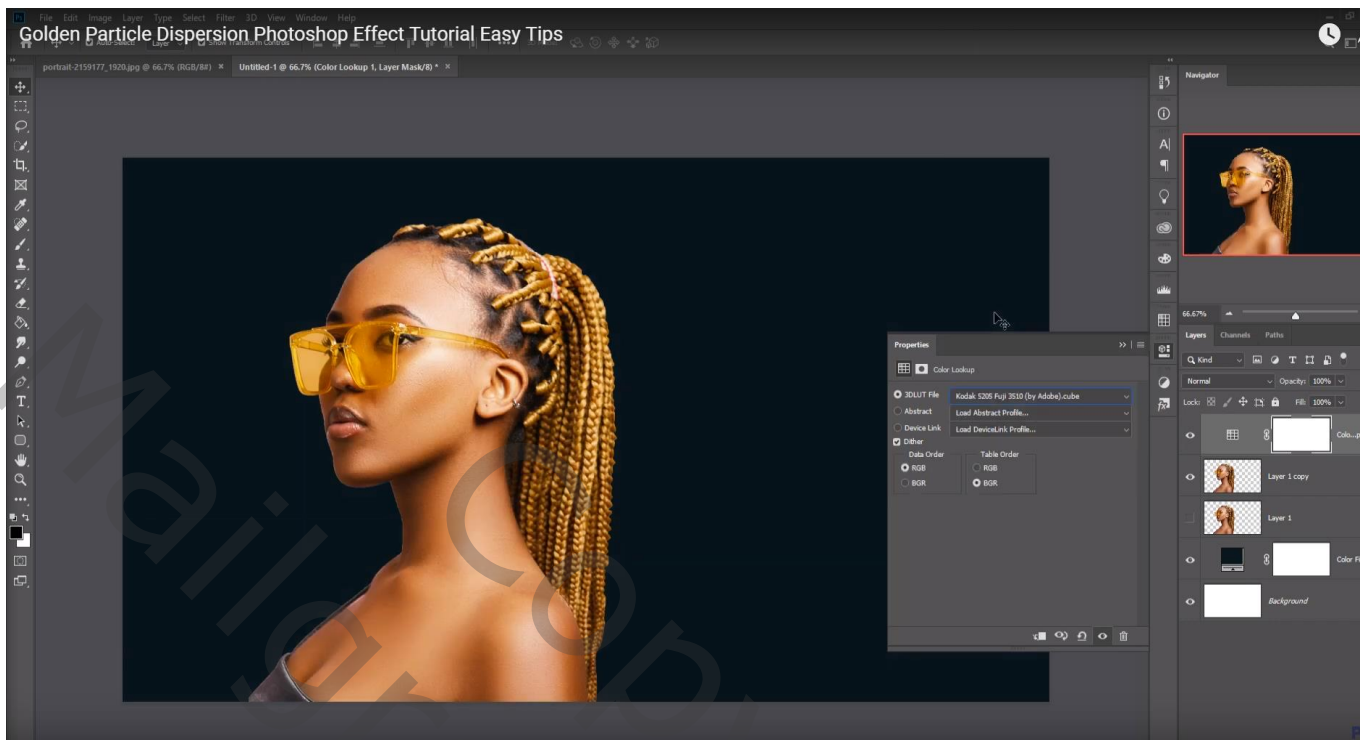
Golden Particle Dispersion Photoshop Effect Tutorial Easy Tips

File Edit Image Layer Type Select Filter 3D View Window Help

portrait-2159177_1920.jpg @ 66.7% (RGB/8#) ×   Untitled-1 @ 66.7% (Color Lookup 1, Layer Mask/8) * ×

Navigator

66.67%

Properties

Color Lookup

3DLUT File   Kodak 5205 Fuji 3510 (by Adobe).cube
Abstract   Load Abstract Profile...
Device Link   Load DeviceLink Profile...
Dither
Data Order   Table Order
RGB   RGB
BGR   BGR

Layers   Channels   Paths

Kind
Normal   Opacity: 100%
Lock:   Fill: 100%

Colo...
Layer 1 copy
Layer 1
Color Fi
Background

Mailer Copy